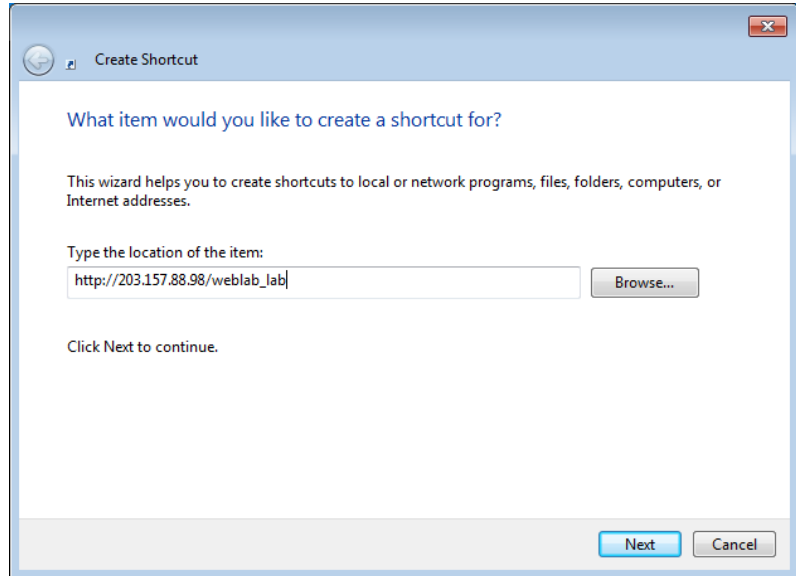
Create Shortcut

What item would you like to create a shortcut for?

This wizard helps you to create shortcuts to local or network programs, files, folders, computers, or Internet addresses.

Type the location of the item:

http://203.157.88.98/weblab_lab

Browse...

Click Next to continue.

Next

Cancel